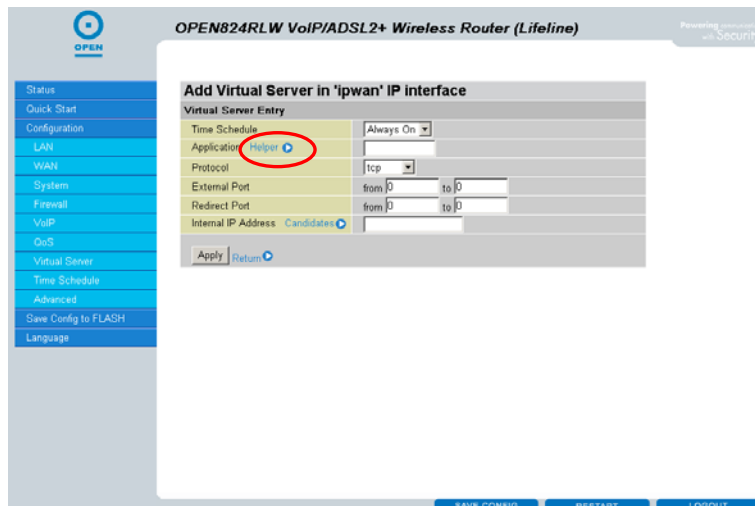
OPEN

OPEN824RLW VoIP/ADSL2+ Wireless Router (Lifeline)

Powering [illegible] with Security

Status
Quick Start
Configuration
LAN
WAN
System
Firewall
VoIP
QoS
Virtual Server
Time Schedule
Advanced
Save Config to FLASH
Language

Add Virtual Server in 'ipwan' IP interface

Virtual Server Entry

| | |
|---|---|
| Time Schedule | Always On |
| Application Helper | |
| Protocol | tcp |
| External Port | from 0 to 0 |
| Redirect Port | from 0 to 0 |
| Internal IP Address Candidates | |

Apply Return

SAVE CONFIG RESTART LOGOUT